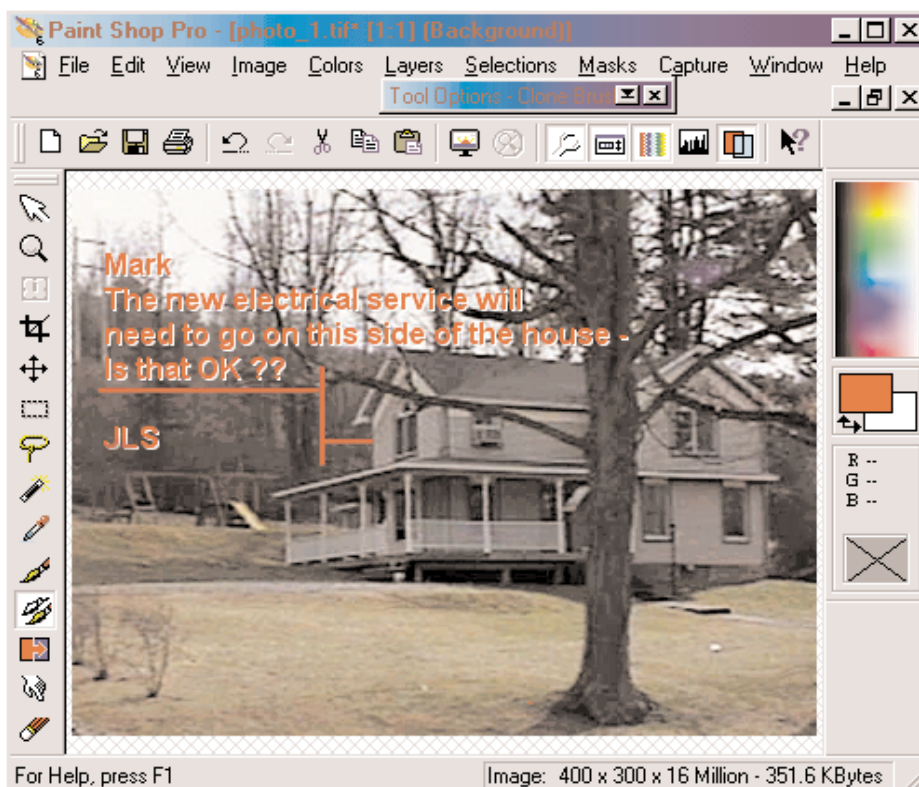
Paint Shop Pro - [photo_1.tif* [1:1] (Background)]

File Edit View Image Colors Layers Selections Masks Capture Window Help

Tool Options - Clone Brush

Mark
The new electrical service will need to go on this side of the house - Is that OK ??

JLS

R --
G --
B --

For Help, press F1

Image: 400 x 300 x 16 Million - 351.6 KBytes